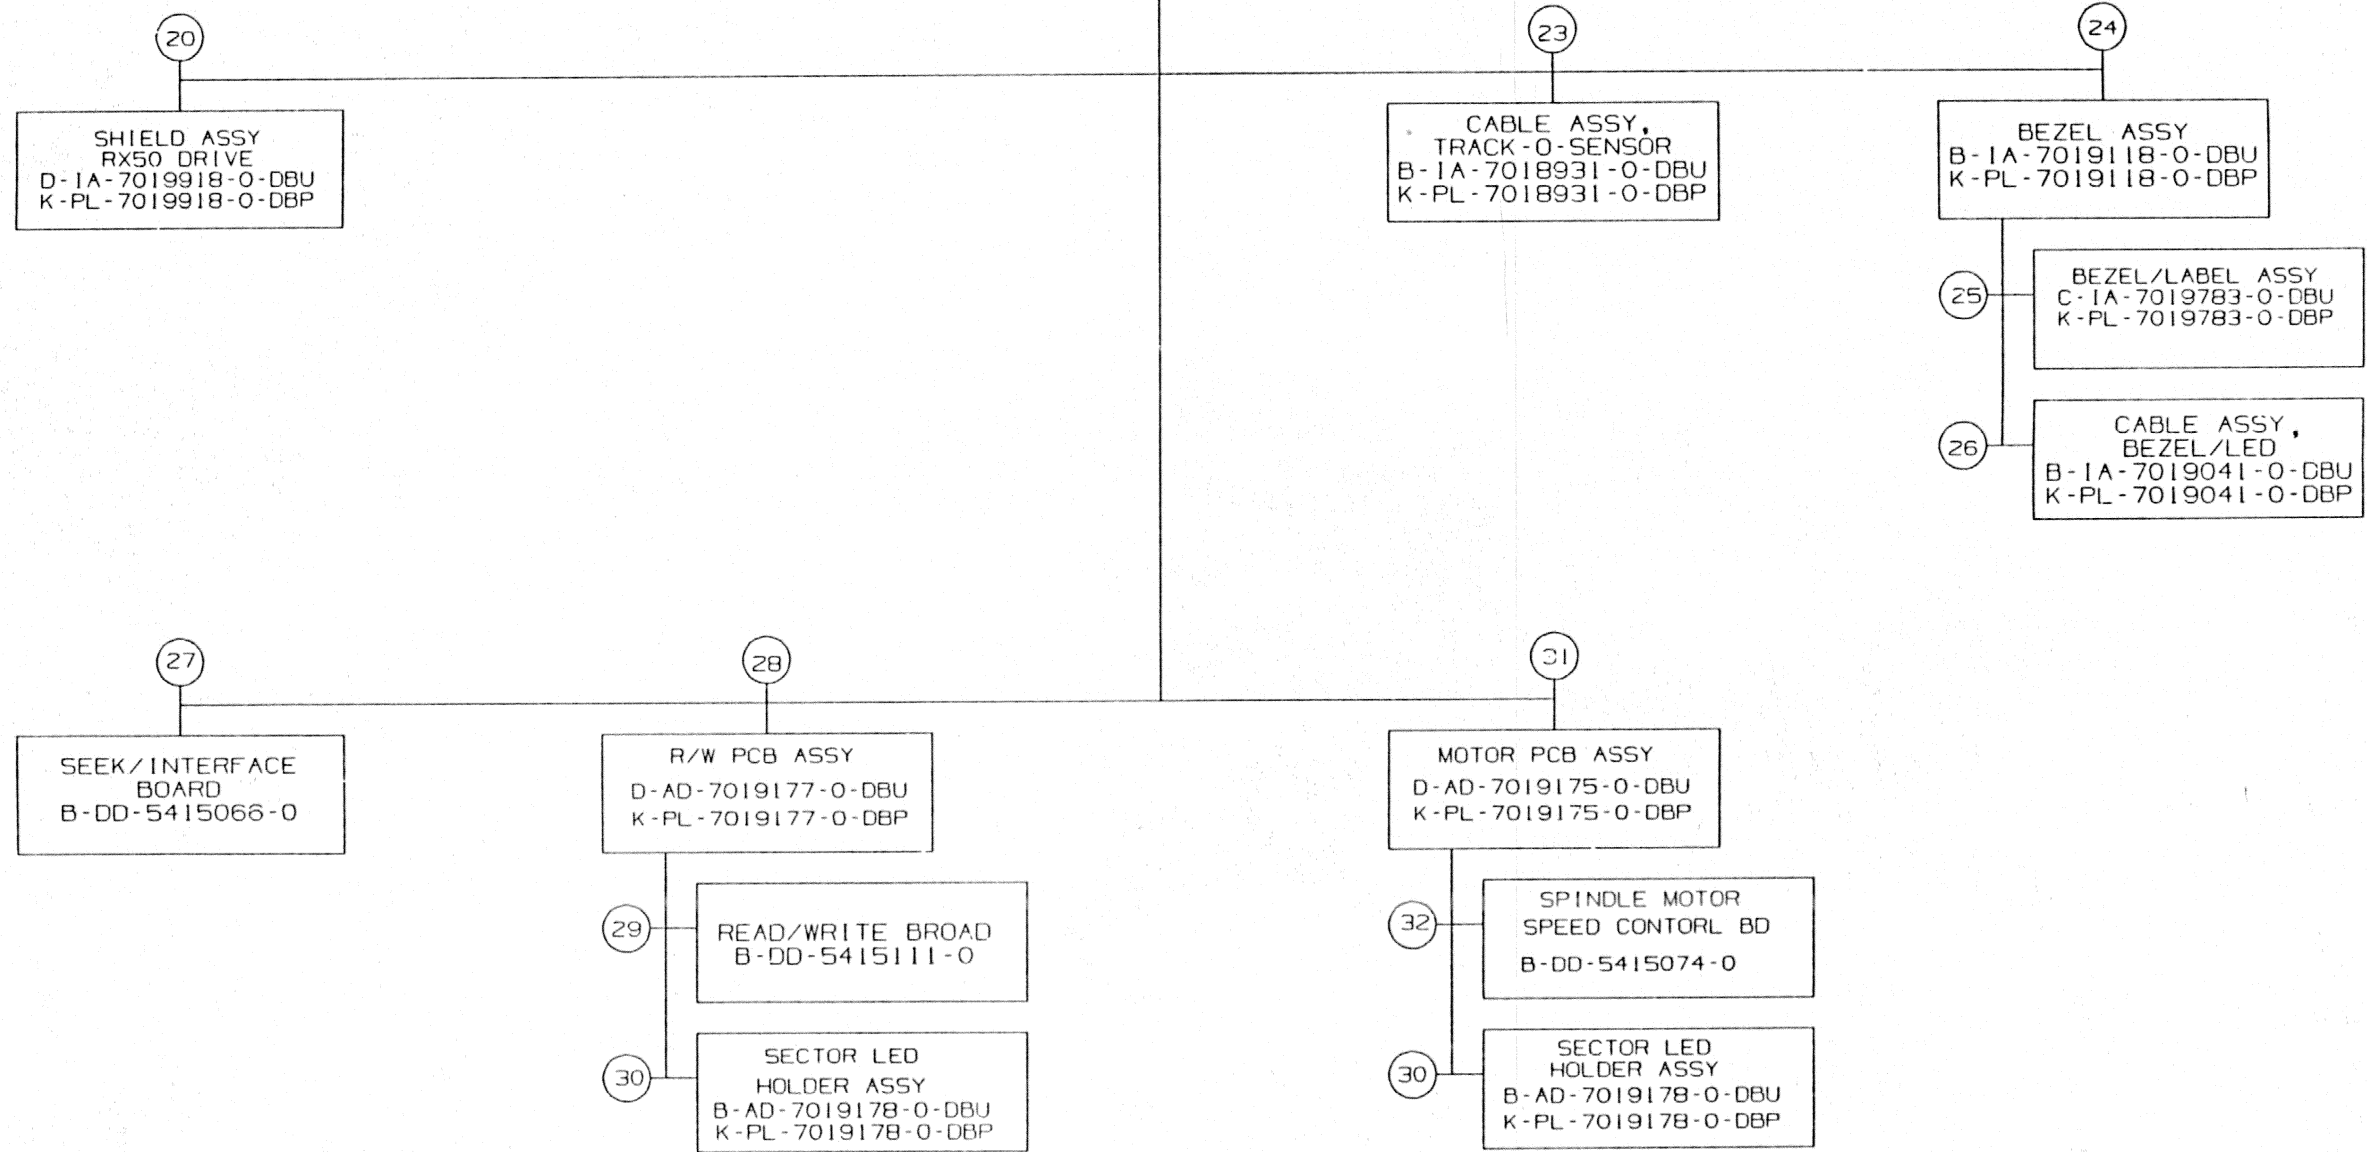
20

SHIELD ASSY
RX50 DRIVE
D-IA-7019918-0-DBU
K-PL-7019918-0-DBP

23

CABLE ASSY,
TRACK-0-SENSOR
B-IA-7018931-0-DBU
K-PL-7018931-0-DBP

24

BEZEL ASSY
B-IA-7019118-0-DBU
K-PL-7019118-0-DBP

25

BEZEL/LABEL ASSY
C-IA-7019783-0-DBU
K-PL-7019783-0-DBP

26

CABLE ASSY,
BEZEL/LED
B-IA-7019041-0-DBU
K-PL-7019041-0-DBP

27

SEEK/INTERFACE
BOARD
B-DD-5415066-0

28

R/W PCB ASSY
D-AD-7019177-0-DBU
K-PL-7019177-0-DBP

29

READ/WRITE BROAD
B-DD-5415111-0

30

SECTOR LED
HOLDER ASSY
B-AD-7019178-0-DBU
K-PL-7019178-0-DBP

31

MOTOR PCB ASSY
D-AD-7019175-0-DBU
K-PL-7019175-0-DBP

32

SPINDLE MOTOR
SPEED CONTORL BD
B-DD-5415074-0

30

SECTOR LED
HOLDER ASSY
B-AD-7019178-0-DBU
K-PL-7019178-0-DBP